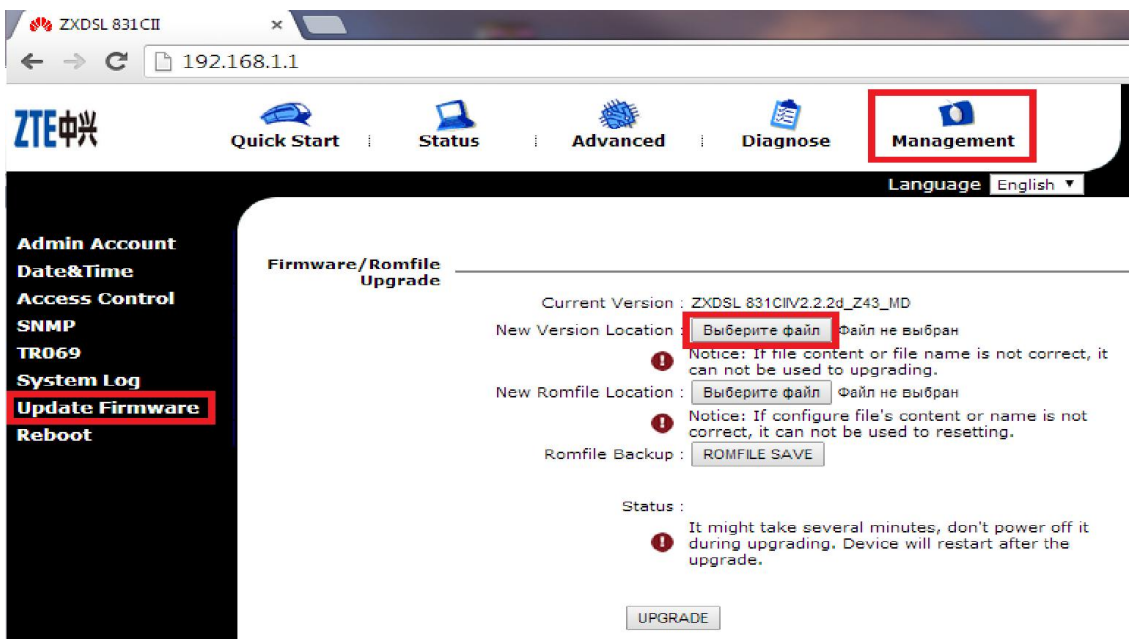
ZXDSL 831CII
×
192.168.1.1

ZTE中兴
Quick Start
Status
Advanced
Diagnose
Management

Language English ▼

Admin Account
Date&Time
Access Control
SNMP
TR069
System Log
Update Firmware
Reboot

Firmware/Romfile Upgrade

Current Version : ZXDSL 831CIIV2.2.2d_Z43_MD
New Version Location : Выберите файл Файл не выбран
Notice: If file content or file name is not correct, it can not be used to upgrading.
New Romfile Location : Выберите файл Файл не выбран
Notice: If configure file's content or name is not correct, it can not be used to resetting.
Romfile Backup : ROMFILE SAVE

Status :
It might take several minutes, don't power off it during upgrading. Device will restart after the upgrade.

UPGRADE